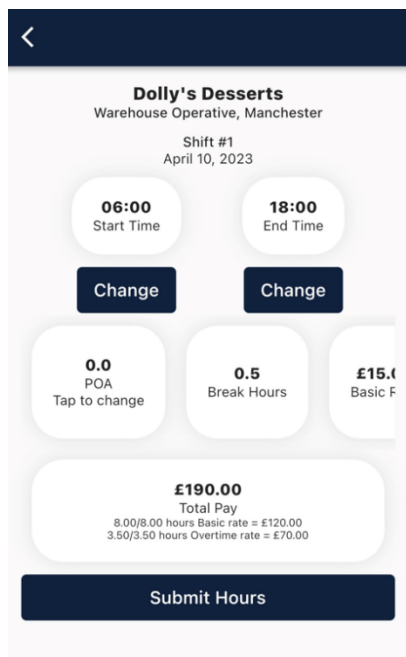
<

Dolly's Desserts
Warehouse Operative, Manchester

Shift #1
April 10, 2023

06:00
Start Time

18:00
End Time

Change

Change

0.0
POA
Tap to change

0.5
Break Hours

£15.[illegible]
Basic R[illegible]

£190.00
Total Pay
8.00/8.00 hours Basic rate = £120.00
3.50/3.50 hours Overtime rate = £70.00

Submit Hours